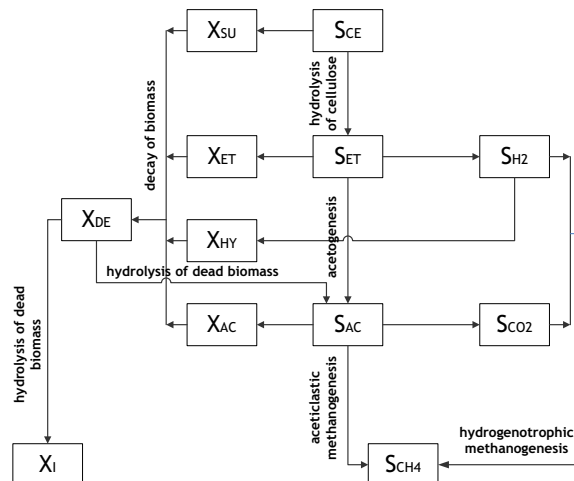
$X_{SU}$

$S_{CE}$

hydrolysis of cellulose

decay of biomass

$X_{ET}$

$S_{ET}$

$S_{H2}$

$X_{DE}$

$X_{HY}$

acetogenesis

hydrolysis of dead biomass

$X_{AC}$

$S_{AC}$

$S_{CO2}$

hydrolysis of dead biomass

aceticlastic methanogenesis

hydrogenotrophic methanogenesis

$X_I$

$S_{CH4}$